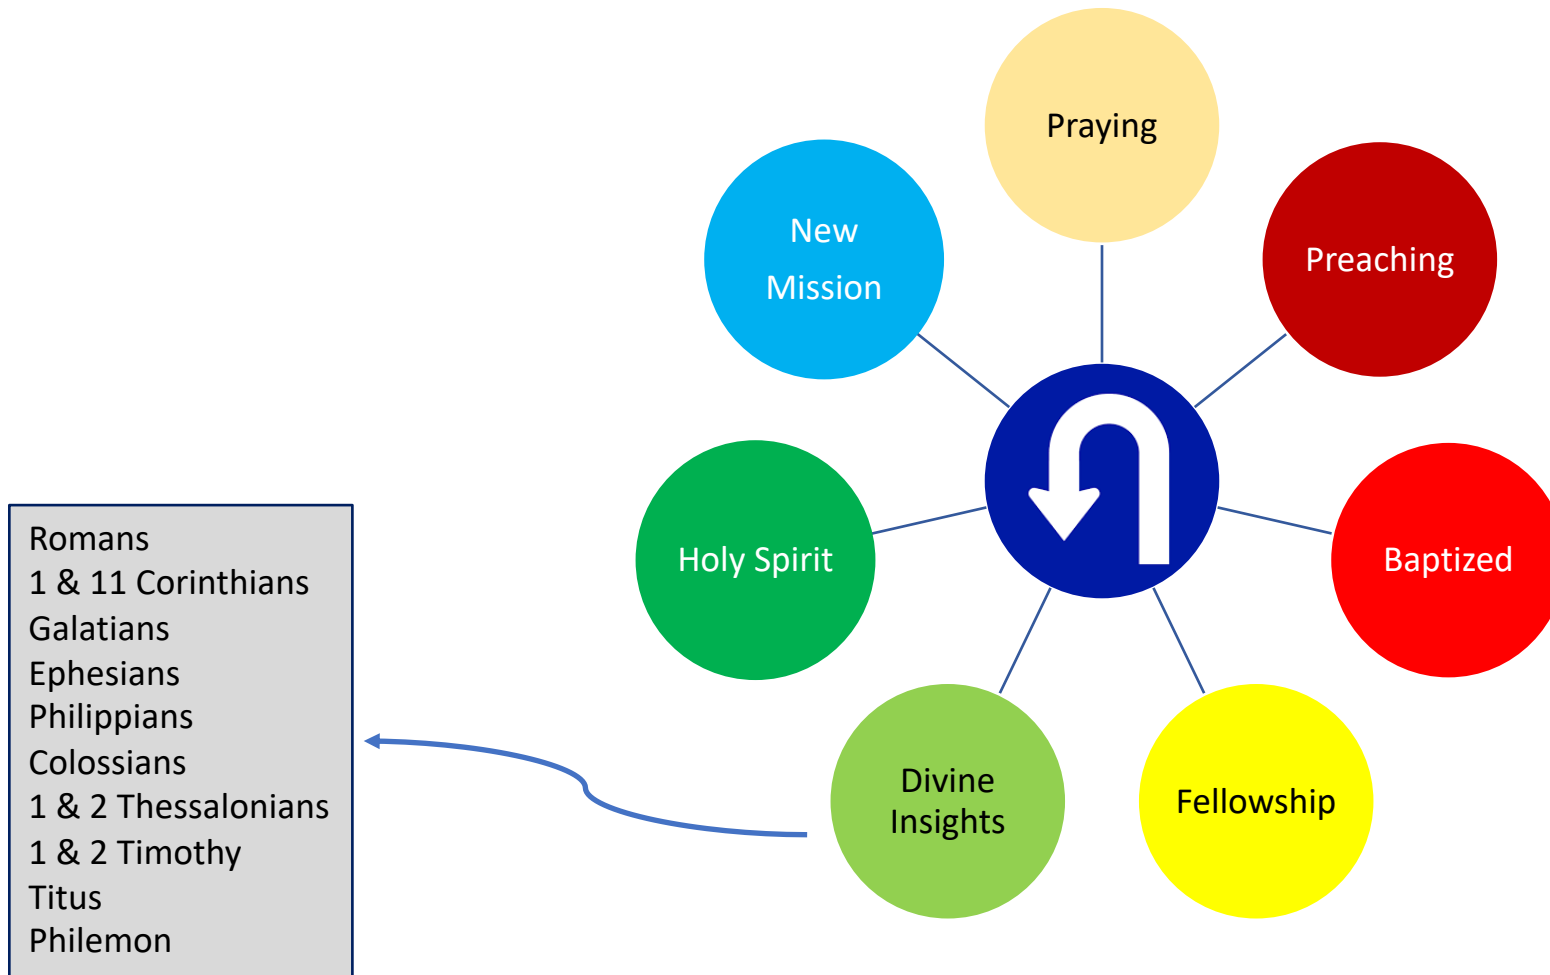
Praying

New Mission

Preaching

Holy Spirit

Baptized

Divine Insights

Fellowship

Romans
1 & 11 Corinthians
Galatians
Ephesians
Philippians
Colossians
1 & 2 Thessalonians
1 & 2 Timothy
Titus
Philemon